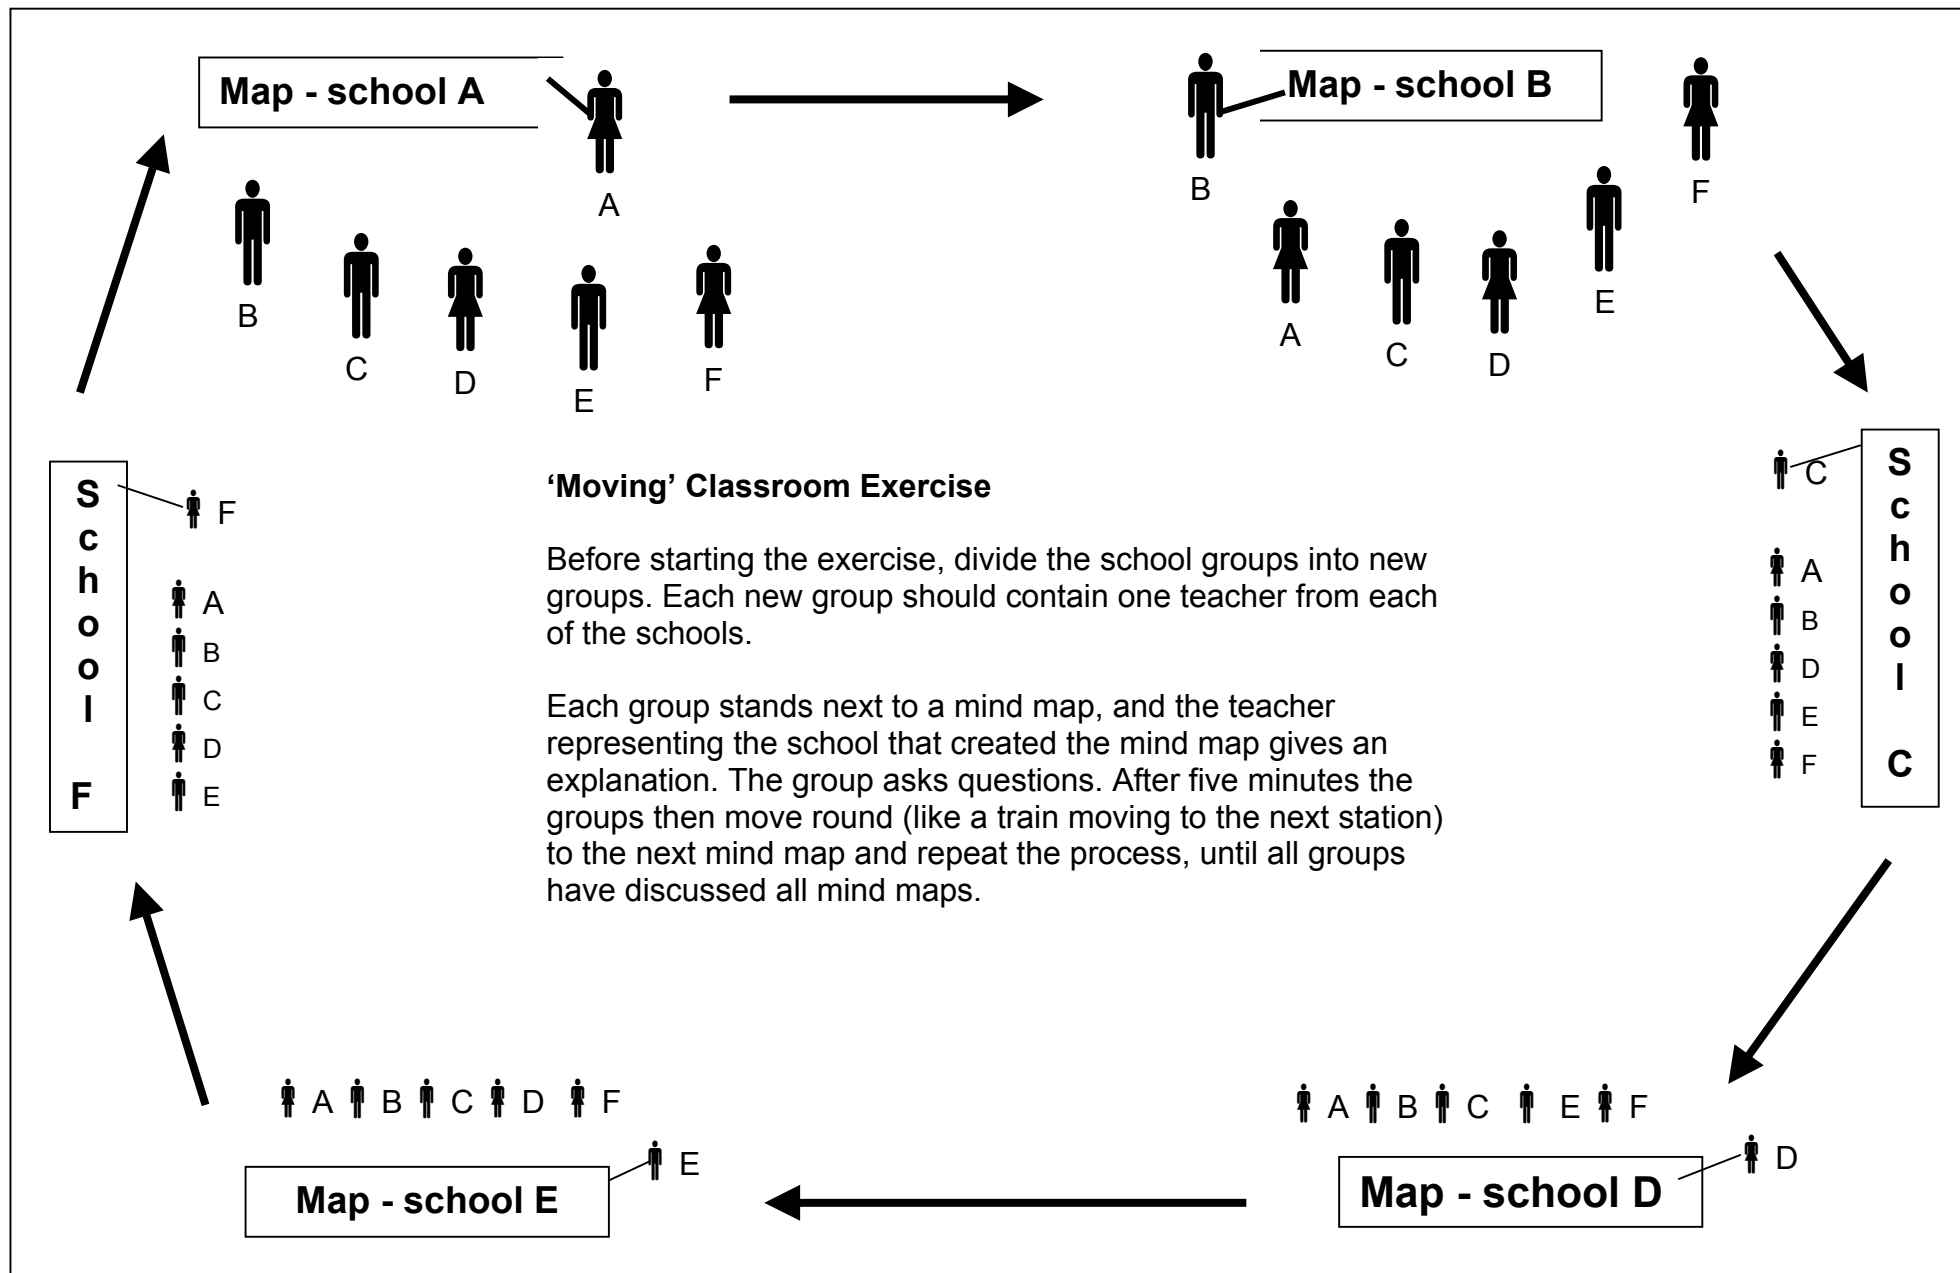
Map - school A

A

B C D E F

Map - school B

B F

A C D E

S
c
h
o
o
l

C

C

A
B
D
E
F

S
c
h
o
o
l

F

F

A
B
C
D
E

'Moving' Classroom Exercise

Before starting the exercise, divide the school groups into new groups. Each new group should contain one teacher from each of the schools.

Each group stands next to a mind map, and the teacher representing the school that created the mind map gives an explanation. The group asks questions. After five minutes the groups then move round (like a train moving to the next station) to the next mind map and repeat the process, until all groups have discussed all mind maps.

A B C D F

E

Map - school E

A B C E F

D

Map - school D